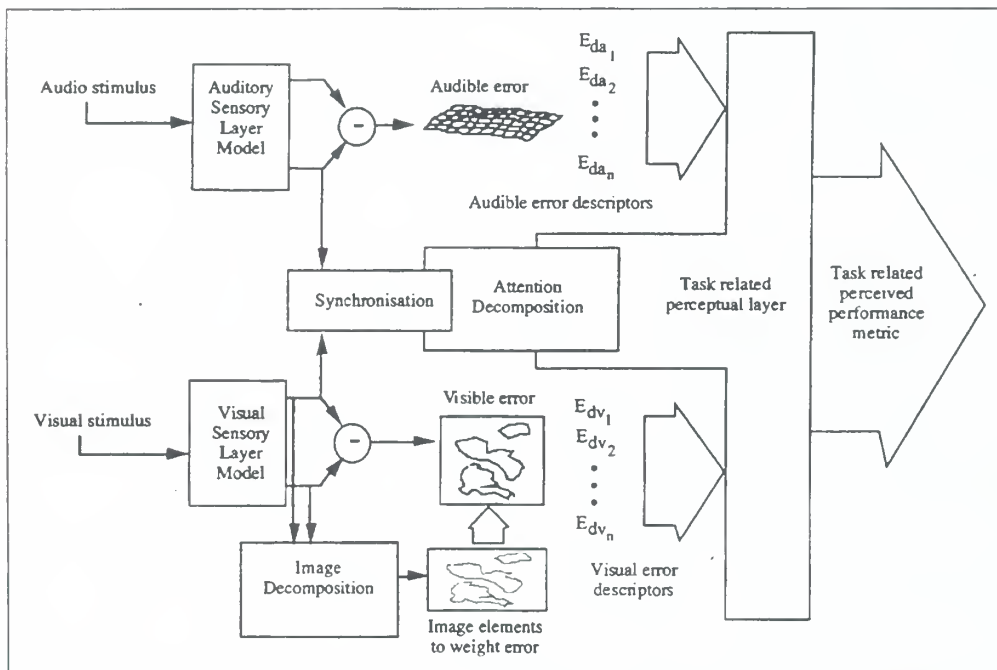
Audio stimulus

Auditory Sensory Layer Model

$-$

Audible error

$E_{da_1}$
$E_{da_2}$
$E_{da_n}$

Audible error descriptors

Synchronisation

Attention Decomposition

Task related perceptual layer

Task related perceived performance metric

Visual stimulus

Visual Sensory Layer Model

$-$

Visible error

$E_{dv_1}$
$E_{dv_2}$
$E_{dv_n}$

Image Decomposition

Image elements to weight error

Visual error descriptors